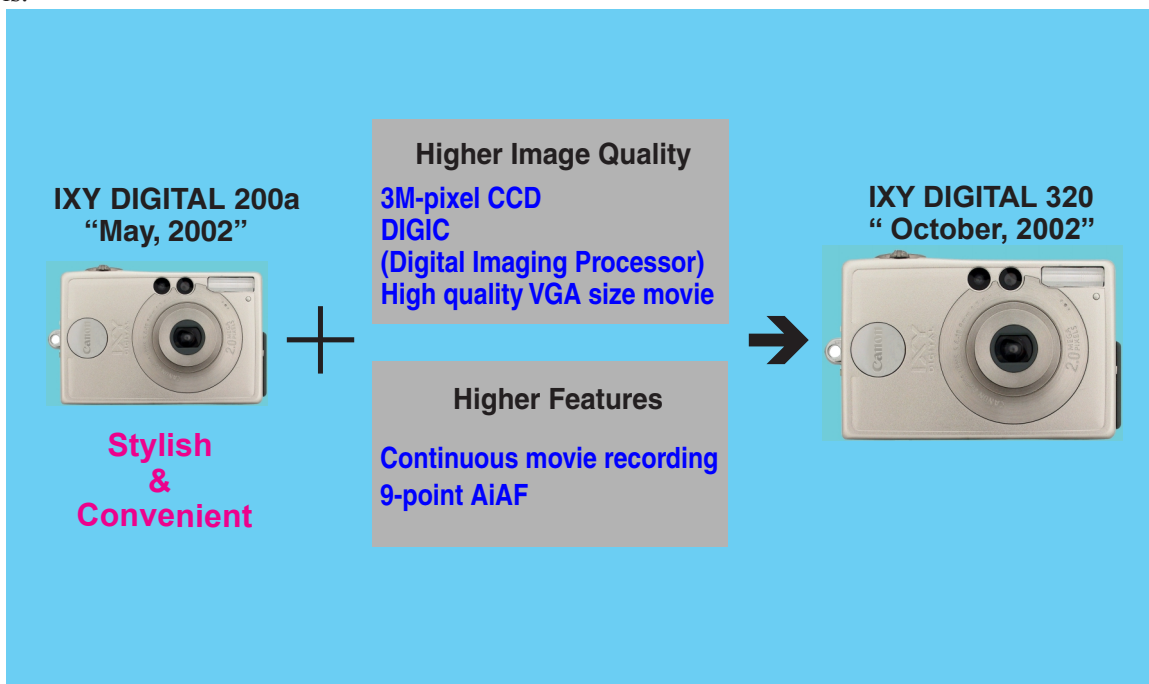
IXY DIGITAL 200a
“May, 2002”

Stylish
&
Convenient

Higher Image Quality
3M-pixel CCD
DIGIC
(Digital Imaging Processor)
High quality VGA size movie

Higher Features
Continuous movie recording
9-point AiAF

IXY DIGITAL 320
“ October, 2002”